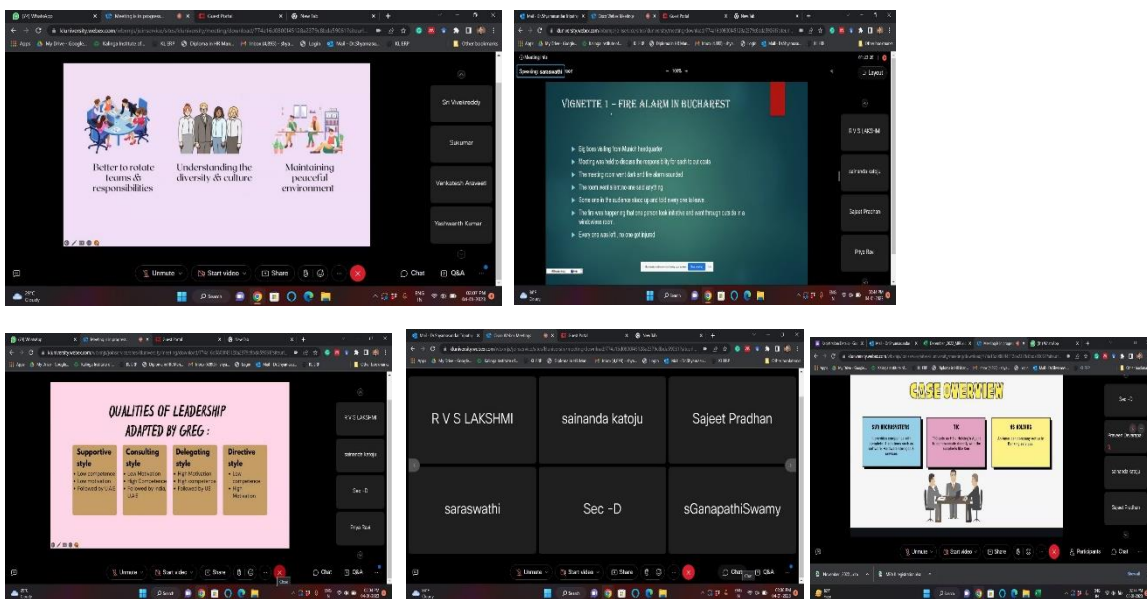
(20) WhatsApp | Meeting in progress | Guest Portal | New tab

Apps | My Drive - Google... | Kalinga Institute of... | KL ERP | Diploma in HR Man... | Inbox (4,850) - shya... | Login | Mail - Dr.Shyamala... | KL ERP | Other bookmarks

Better to rotate teams & responsibilities

Understanding the diversity & culture

Maintaining peaceful environment

Siri Vivekreddy

Sakumar

Venkatesh Araveeti

Yeshwanth Kumar

Unmute | Start video | Share | Chat | Q&A

29°C Cloudy

Search

ENG IN

Meeting info

Speaking: saraswathi

100%

Layout

VIGNETTE 1 – FIRE ALARM IN BUCHAREST

Big boss visiting from Munich headquarter

Meeting was held to discuss the responsibility for each to our costs

The meeting room went dark and the alarm sounded

The room went silent no one said anything

Some one in the audience stood up and told every one to leave

The fire was happening that one person took initiative and went through outside in a windowless room

Every one was left, no one got injured

R V S LAKSHMI

sainanda katoju

Sajeet Pradhan

Priya Rao

QUALITIES OF LEADERSHIP ADAPTED BY GREG :

Supportive style
• Low competence
• Low motivation
• Followed by UAE

Consulting style
• Low Motivation
• High Competence
• Followed by India, UAE

Delegating style
• High Motivation
• High competence
• Followed by US

Directive style
• Low competence
• High Motivation

R V S LAKSHMI

sainanda katoju

Sec -D

Priya Rao

Unmute | Start video | Share | Chat | Q&A

R V S LAKSHMI | sainanda katoju | Sajeet Pradhan

saraswathi | Sec -D | sGanapathiSwamy

Unmute | Start video | Share | Chat | Q&A

CASE OVERVIEW

SIR MICROSYSTEM

UK

US HOLDING

Sec -D

Praveen Dantaluri

sainanda katoju

Sajeet Pradhan

Unmute | Start video | Share | Participants | Chat

Show all